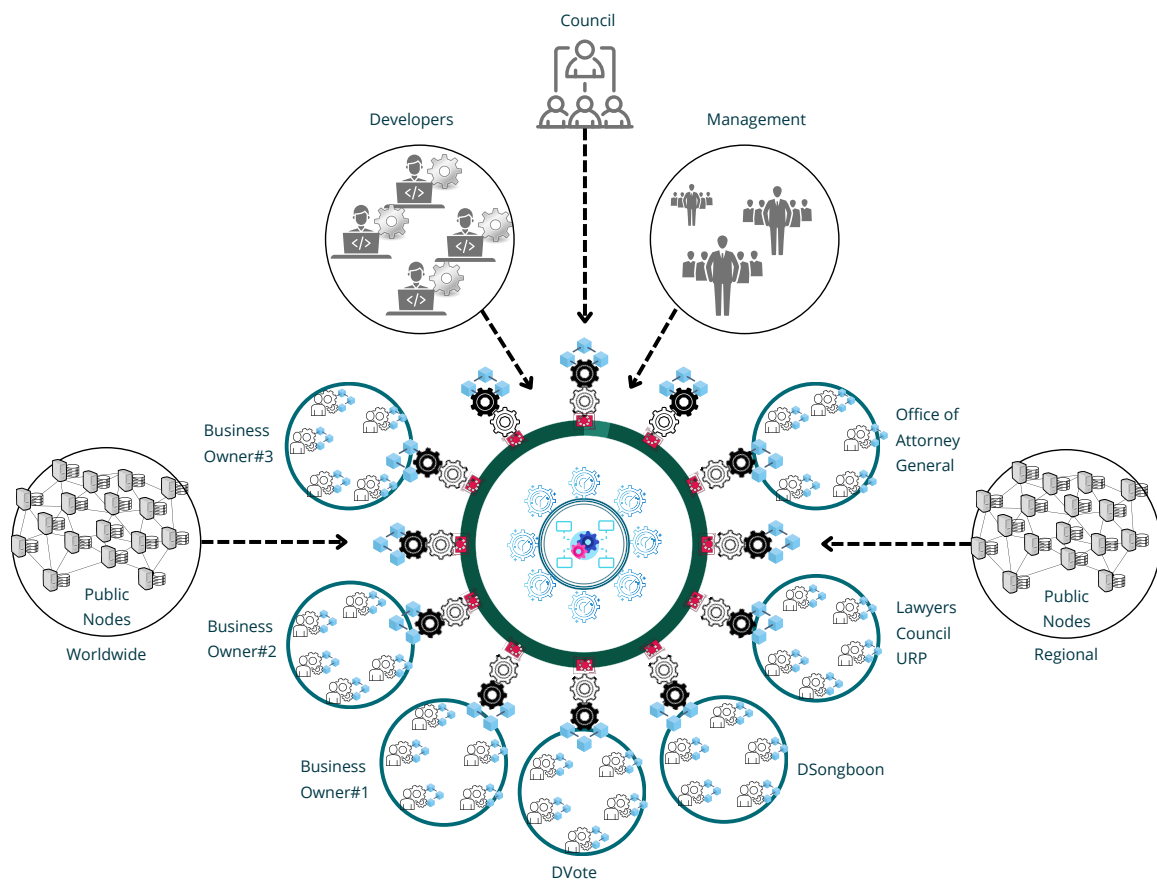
Council

Developers

Management

Business Owner#3

Office of Attorney General

Public Nodes

Worldwide

Public Nodes

Regional

Business Owner#2

Lawyers Council URP

Business Owner#1

DSongboon

DVote